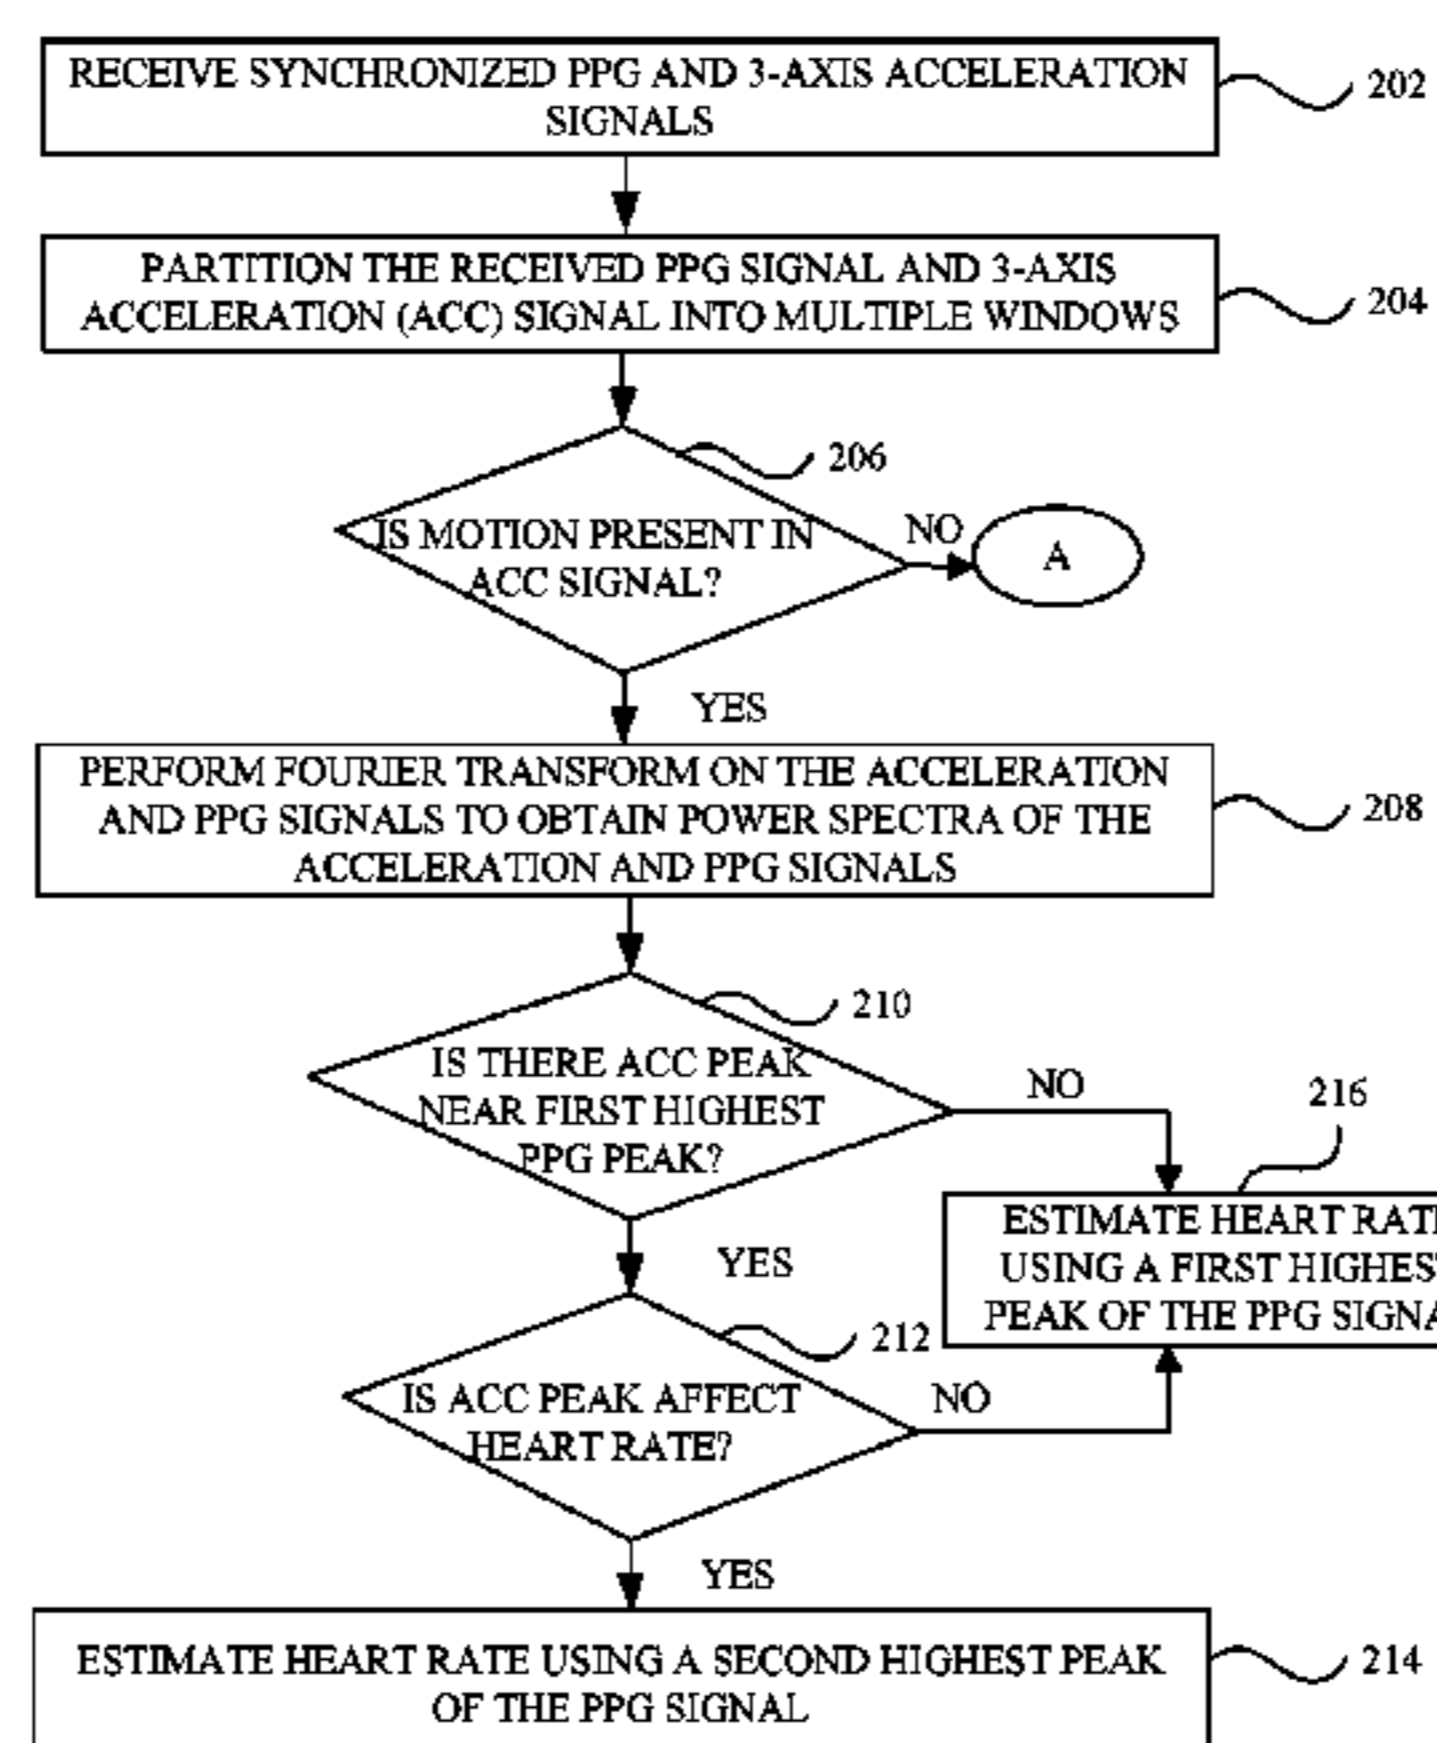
RECEIVE SYNCHRONIZED PPG AND 3-AXIS ACCELERATION SIGNALS

202

PARTITION THE RECEIVED PPG SIGNAL AND 3-AXIS ACCELERATION (ACC) SIGNAL INTO MULTIPLE WINDOWS

204

206

IS MOTION PRESENT IN ACC SIGNAL?

NO

A

YES

PERFORM FOURIER TRANSFORM ON THE ACCELERATION AND PPG SIGNALS TO OBTAIN POWER SPECTRA OF THE ACCELERATION AND PPG SIGNALS

208

210

IS THERE ACC PEAK NEAR FIRST HIGHEST PPG PEAK?

NO

216

ESTIMATE HEART RAT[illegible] USING A FIRST HIGHES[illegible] PEAK OF THE PPG SIGNA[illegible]

YES

212

IS ACC PEAK AFFECT HEART RATE?

NO

YES

ESTIMATE HEART RATE USING A SECOND HIGHEST PEAK OF THE PPG SIGNAL

214